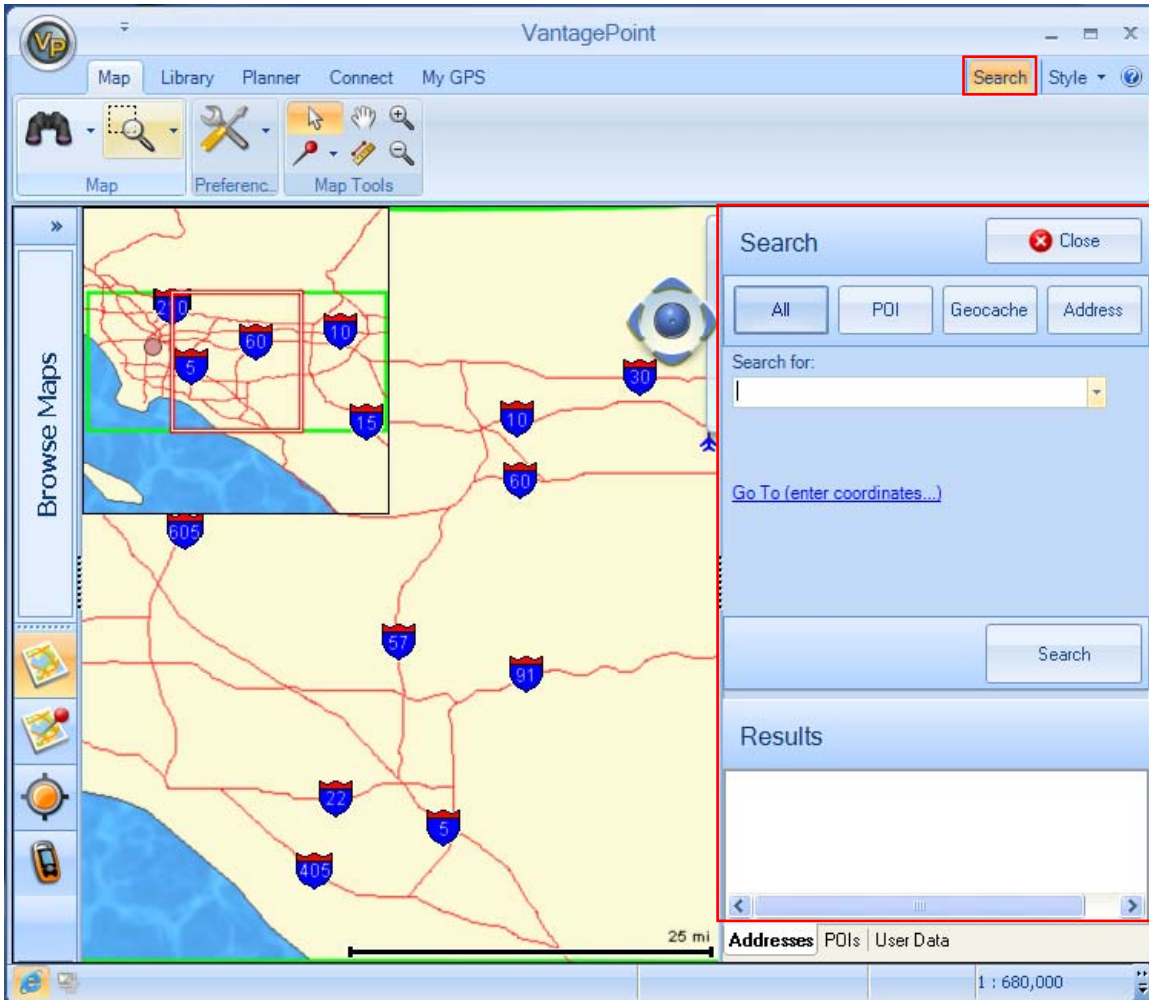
VantagePoint

Map Library Planner Connect My GPS

Search Style

Map Preferenc.. Map Tools

Browse Maps

210 5 60 10 15 10 30 60 605 57 91 22 5 405

25 mi

Search

Close

All POI Geocache Address

Search for:

Go To (enter coordinates...)

Search

Results

Addresses POIs User Data

1 : 680,000